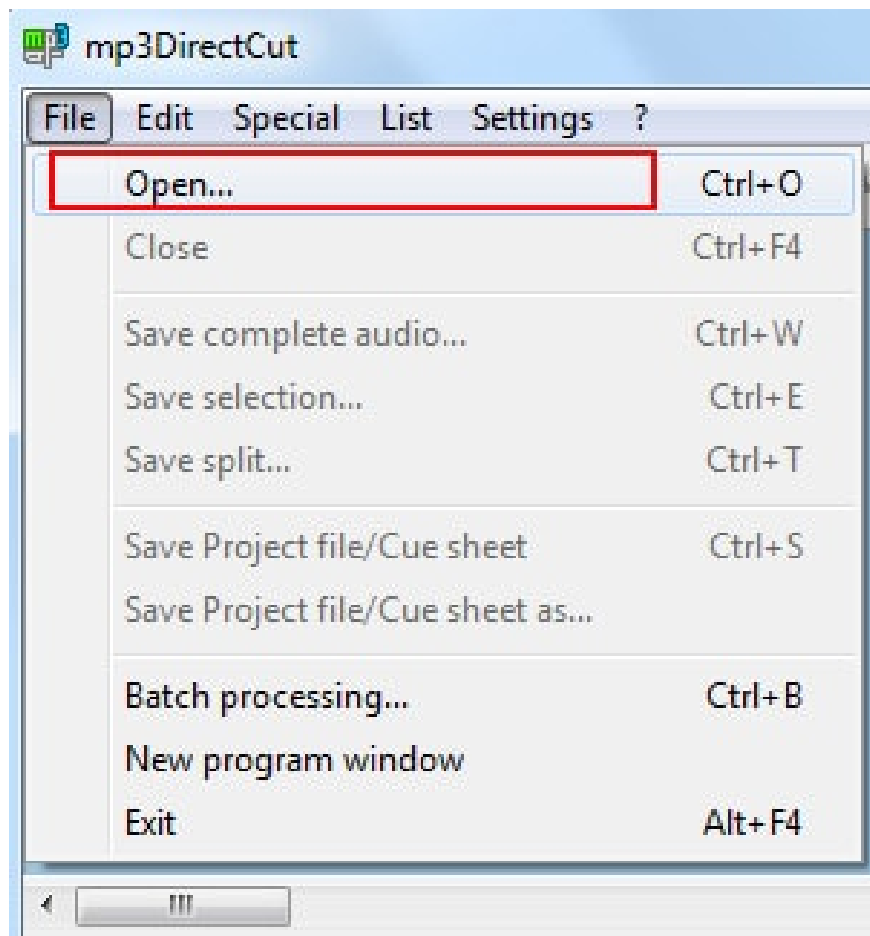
mp3DirectCut

File Edit Special List Settings ?

Open... Ctrl+O
Close Ctrl+F4

Save complete audio... Ctrl+W
Save selection... Ctrl+E
Save split... Ctrl+T

Save Project file/Cue sheet Ctrl+S
Save Project file/Cue sheet as...

Batch processing... Ctrl+B
New program window
Exit Alt+F4